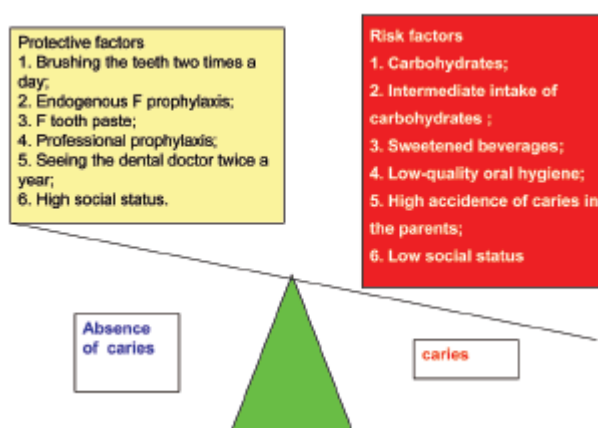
Protective factors
1. Brushing the teeth two times a day;
2. Endogenous F prophylaxis;
3. F tooth paste;
4. Professional prophylaxis;
5. Seeing the dental doctor twice a year;
6. High social status.

Risk factors
1. Carbohydrates;
2. Intermediate intake of carbohydrates ;
3. Sweetened beverages;
4. Low-quality oral hygiene;
5. High accidence of caries in the parents;
6. Low social status

Absence of caries

caries